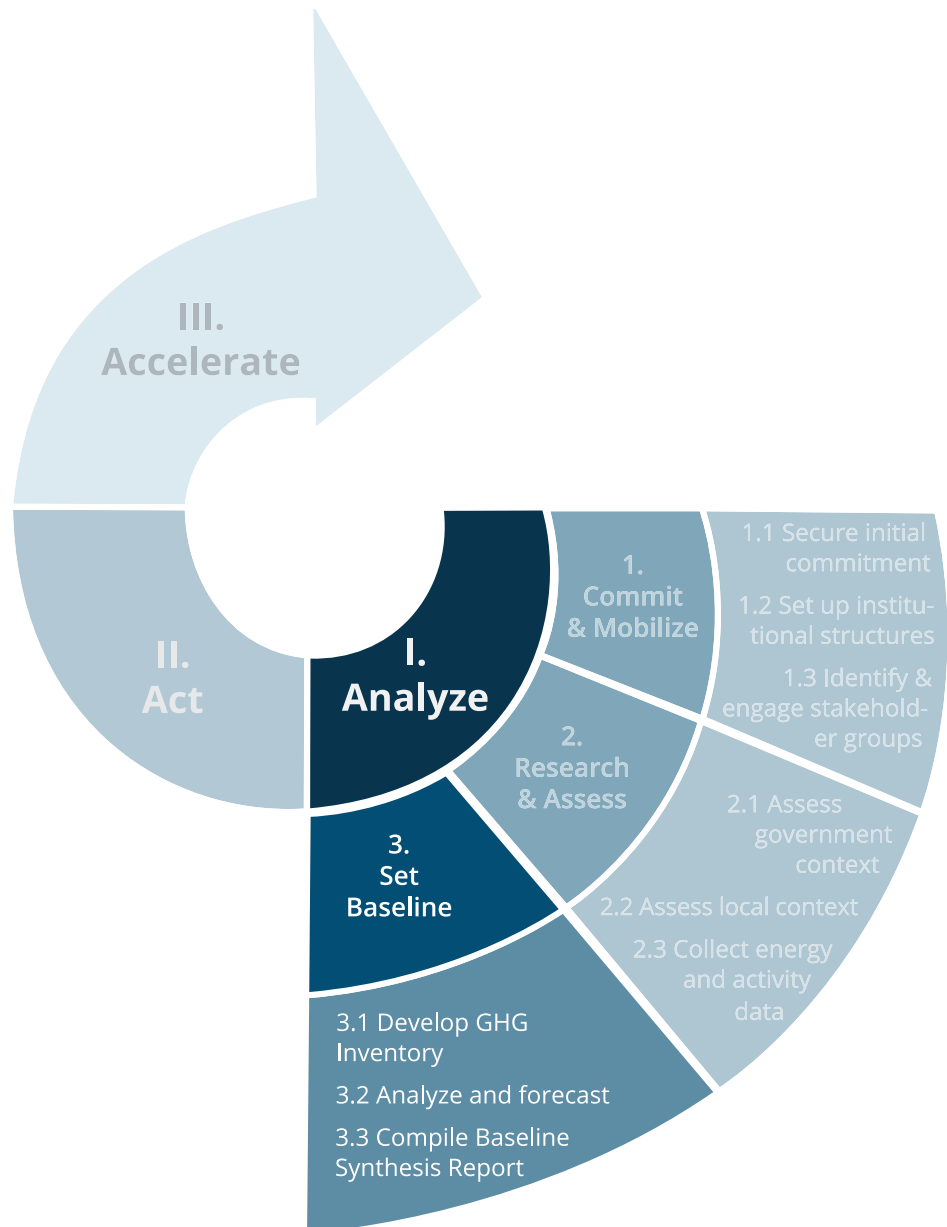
III.
Accelerate

II.
Act

I.
Analyze

1.
Commit
& Mobilize

1.1 Secure initial commitment

1.2 Set up institutional structures

1.3 Identify & engage stakeholder groups

2.
Research
& Assess

2.1 Assess government context

2.2 Assess local context

2.3 Collect energy and activity data

3.
Set
Baseline

3.1 Develop GHG Inventory

3.2 Analyze and forecast

3.3 Compile Baseline Synthesis Report